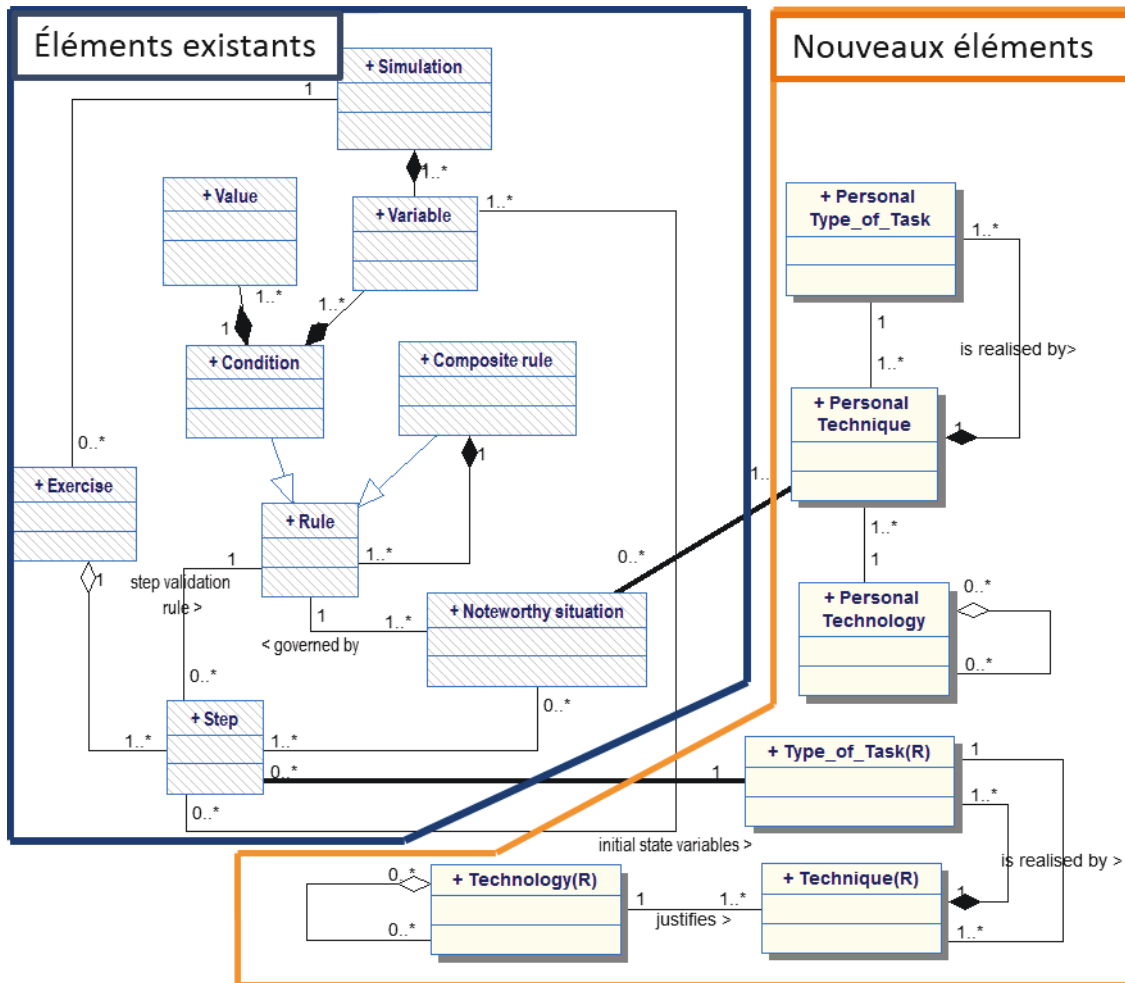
Éléments existants

Nouveaux éléments

+ Simulation

1

1..*

+ Value

+ Variable

1..*

1..*

1..*

1

+ Condition

+ Composite rule

1

+ Personal Type_of_Task

1..*

1

is realised by>

1..*

+ Personal Technique

1

0..*

+ Exercise

1..

+ Rule

1

1..*

0..*

1..*

1

1

step validation rule >

+ Personal Technology

0..*

1

1..*

< governed by

+ Noteworthy situation

0..*

0..*

0..*

+ Step

1..*

1..*

+ Type_of_Task(R)

1

0..*

1

0..*

1..*

initial state variables >

is realised by >

0..*

+ Technology(R)

1

1..*

+ Technique(R)

1

justifies >

0..*

1..*